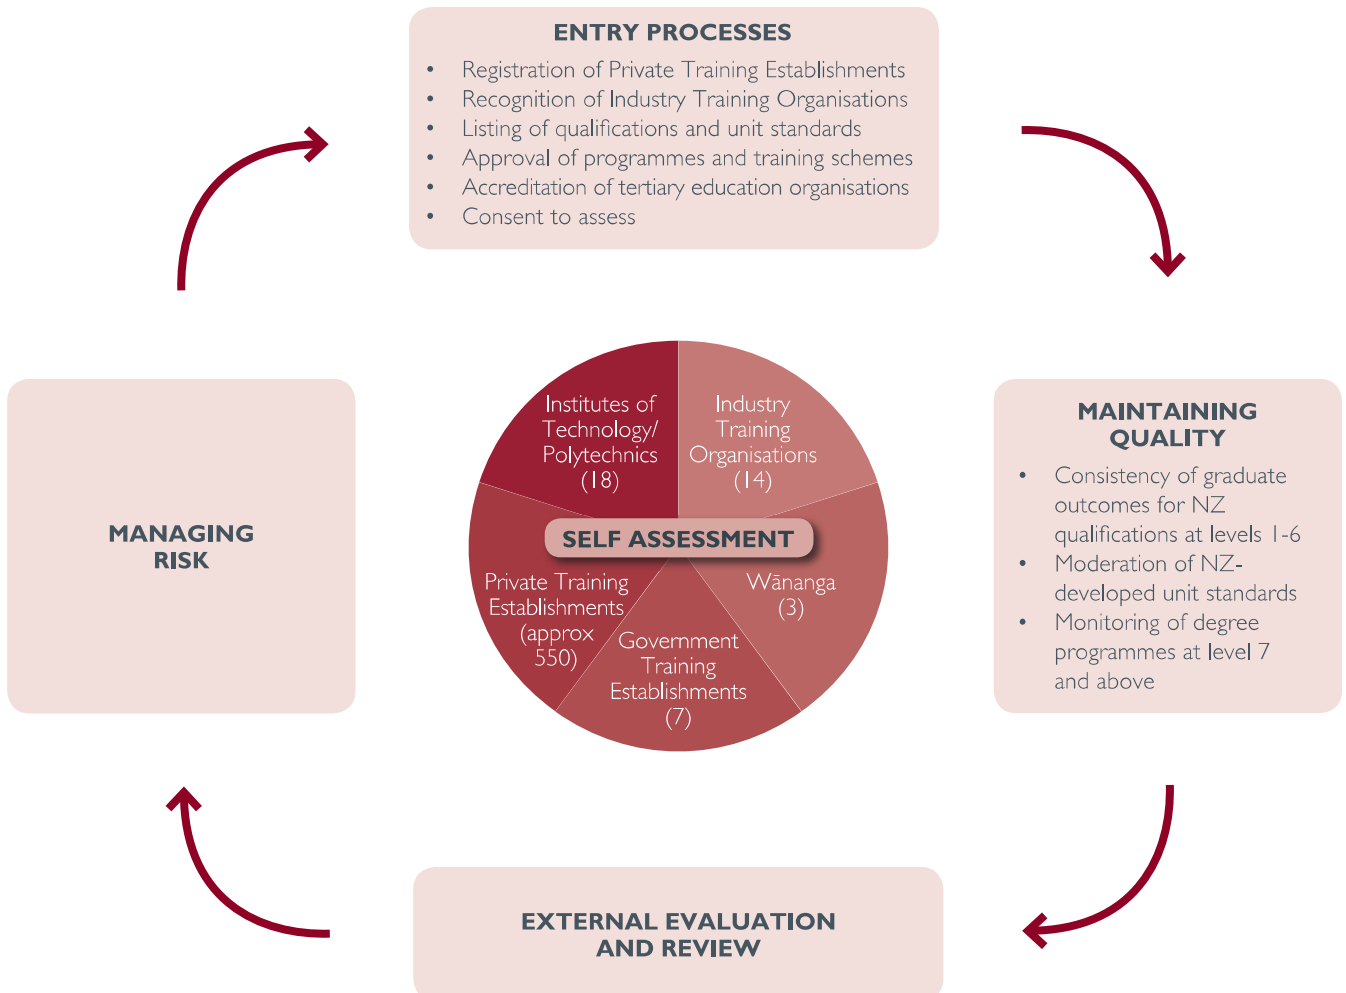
ENTRY PROCESSES

- Registration of Private Training Establishments
- Recognition of Industry Training Organisations
- Listing of qualifications and unit standards
- Approval of programmes and training schemes
- Accreditation of tertiary education organisations
- Consent to assess

MAINTAINING QUALITY

- Consistency of graduate outcomes for NZ qualifications at levels 1-6
- Moderation of NZ-developed unit standards
- Monitoring of degree programmes at level 7 and above

EXTERNAL EVALUATION AND REVIEW

MANAGING RISK

Institutes of Technology/ Polytechnics (18)

Industry Training Organisations (14)

SELF ASSESSMENT

Private Training Establishments (approx 550)

Wānanga (3)

Government Training Establishments (7)